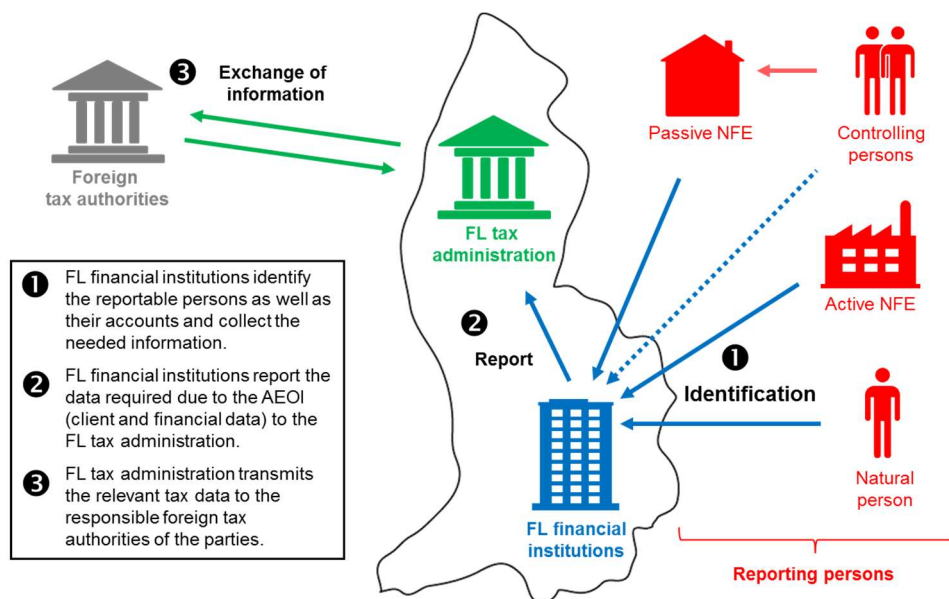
❸ Exchange of information

Foreign tax authorities

FL tax administration

Passive NFE

Controlling persons

Active NFE

❶ FL financial institutions identify the reportable persons as well as their accounts and collect the needed information.

❷ FL financial institutions report the data required due to the AEOI (client and financial data) to the FL tax administration.

❸ FL tax administration transmits the relevant tax data to the responsible foreign tax authorities of the parties.

❷ Report

❶ Identification

Natural person

FL financial institutions

Reporting persons